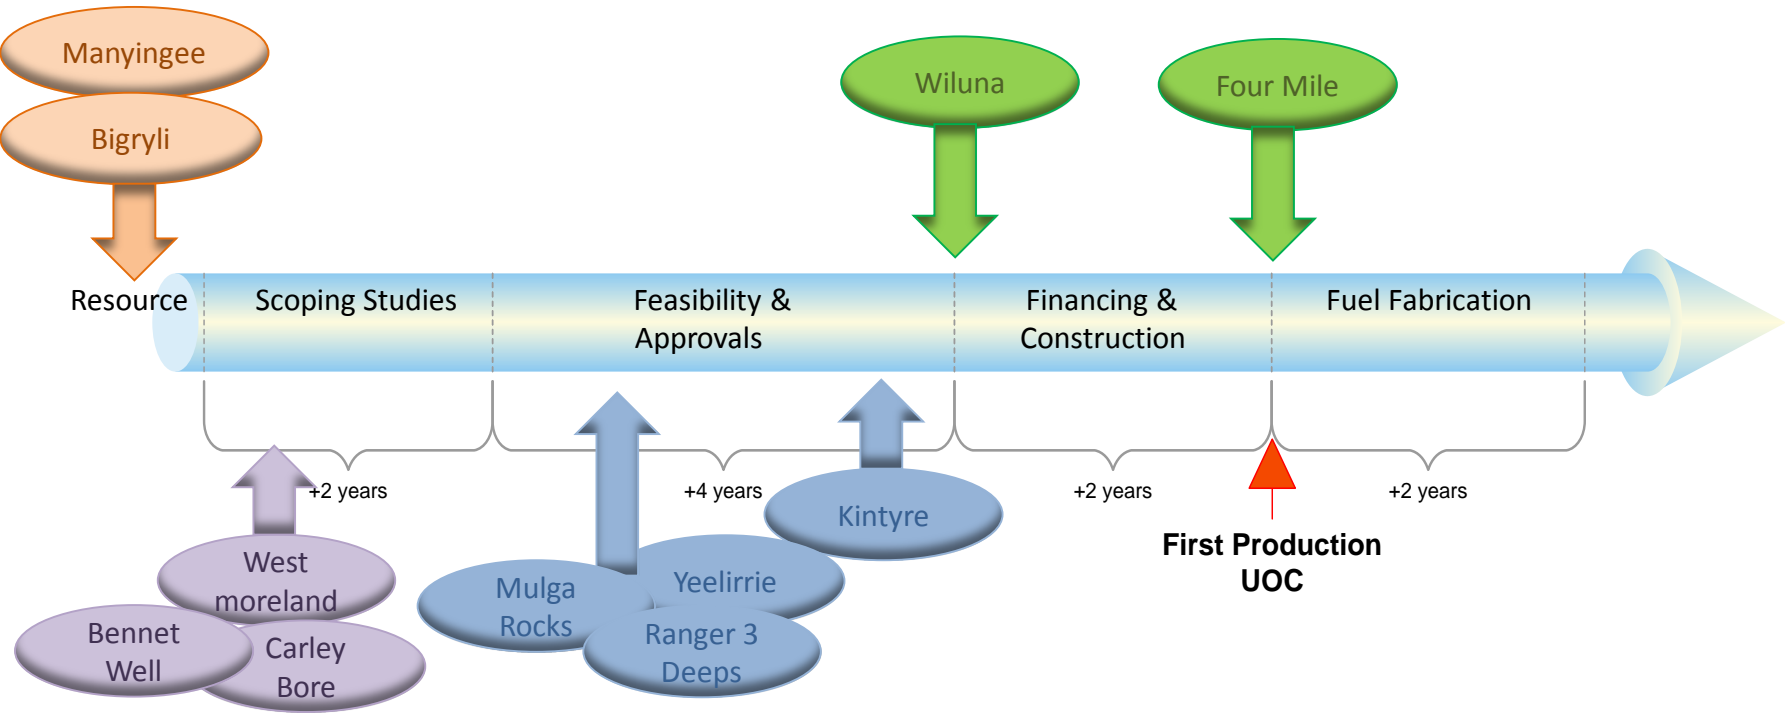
Manyingee

Bigryli

Wiluna

Four Mile

Resource

Scoping Studies

Feasibility & Approvals

Financing & Construction

Fuel Fabrication

+2 years

+4 years

+2 years

+2 years

Kintyre

West moreland

Mulga Rocks

Yeelirrie

Ranger 3 Deeps

Bennet Well

Carley Bore

First Production UOC